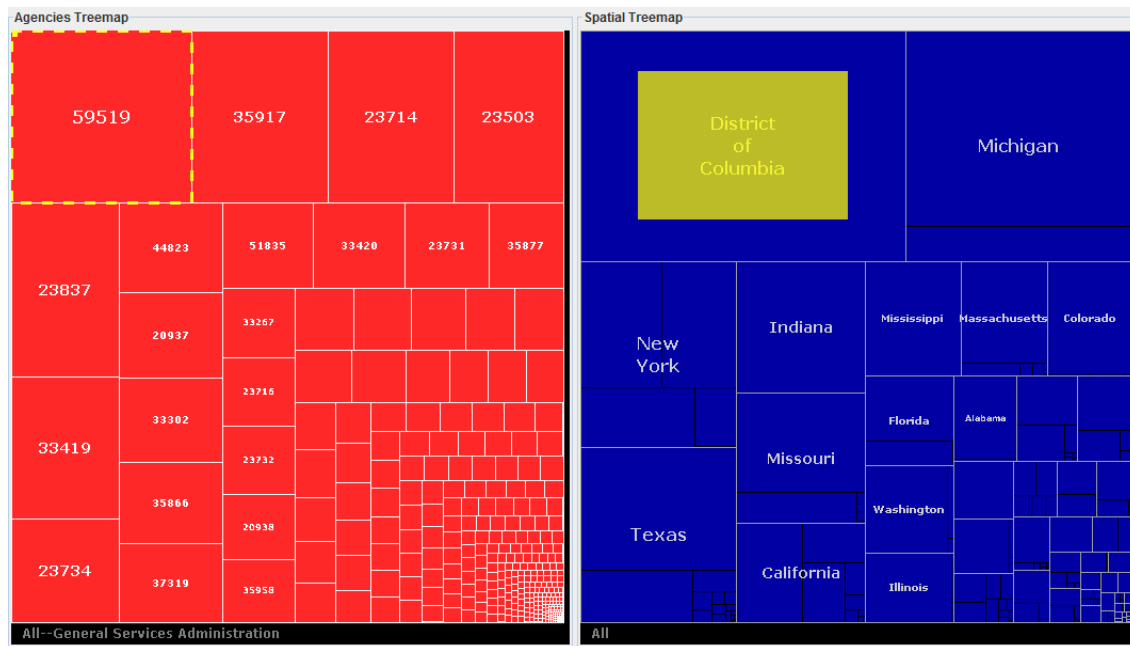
Agencies Treemap

59519

35917

23714

23503

23837

44823

51835

33420

23731

35877

20937

33267

23716

33419

33302

23732

35866

20938

23734

37319

35958

All--General Services Administration

Spatial Treemap

District of Columbia

Michigan

New York

Indiana

Mississippi

Massachusetts

Colorado

Florida

Alabama

Missouri

Washington

Texas

California

Illinois

All